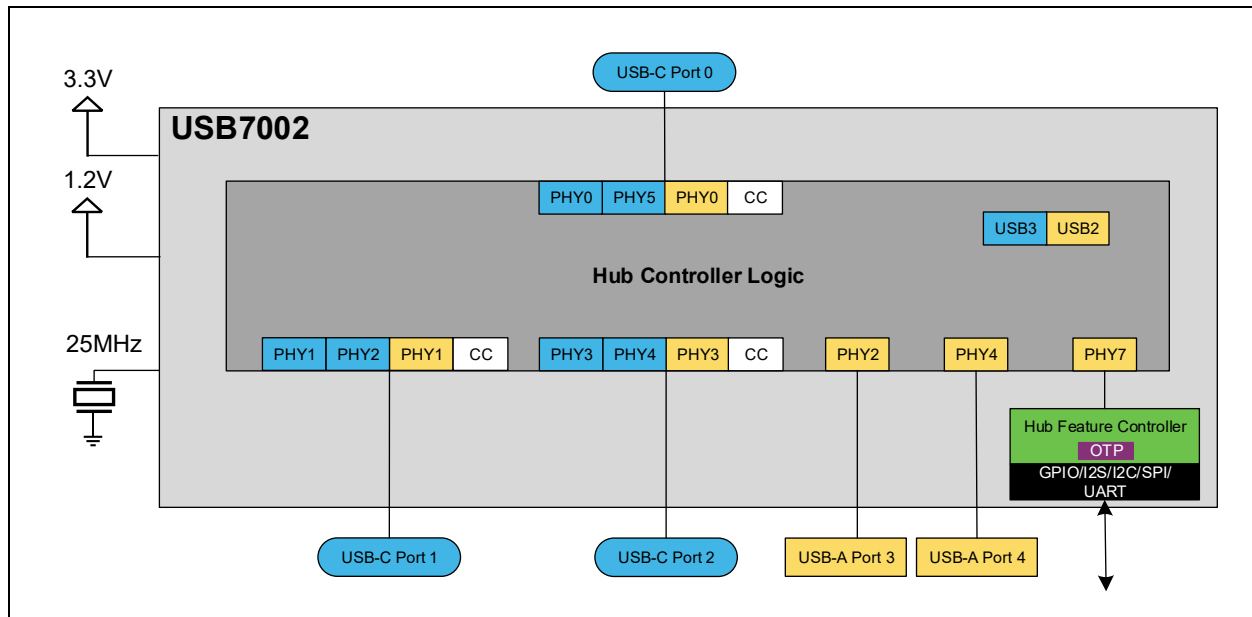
USB-C Port 0

3.3V

USB7002

1.2V

PHY0 PHY5 PHY0 CC

USB3 USB2

Hub Controller Logic

25MHz

PHY1 PHY2 PHY1 CC

PHY3 PHY4 PHY3 CC

PHY2

PHY4

PHY7

Hub Feature Controller

OTP

GPIO/I2S/I2C/SPI/ UART

USB-C Port 1

USB-C Port 2

USB-A Port 3

USB-A Port 4